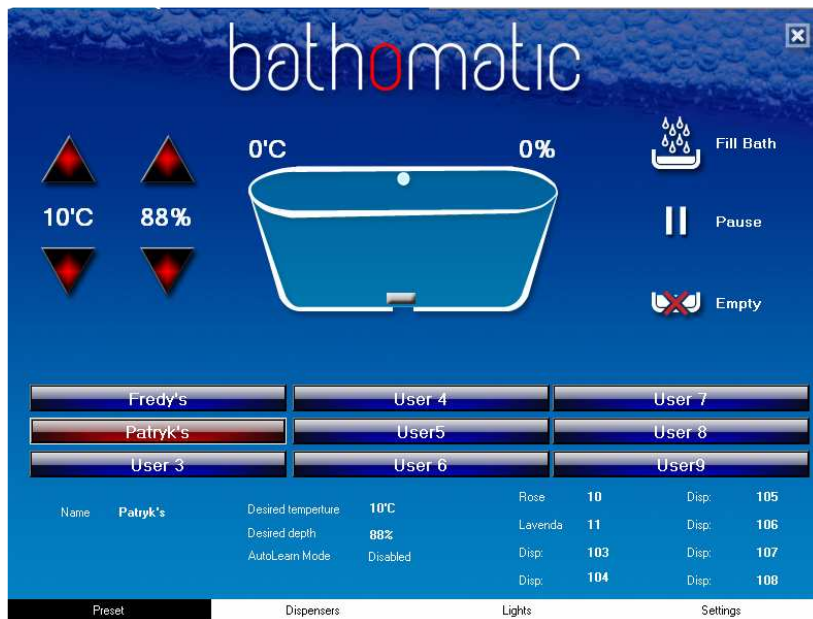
bathomatic

10'C 88%

0'C 0%

Fill Bath

Pause

Empty

| Fredy's | User 4 | User 7 |
|---|---|---|
| Patryk's | User5 | User 8 |
| User 3 | User 6 | User9 |

Name Patryk's

Desired temperture 10'C
Desired depth 88%
AutoLearn Mode Disabled

| Rose | 10 | Disp: | 105 |
|---|---|---|---|
| Lavenda | 11 | Disp: | 106 |
| Disp: | 103 | Disp: | 107 |
| Disp: | 104 | Disp: | 108 |

Preset Dispensers Lights Settings